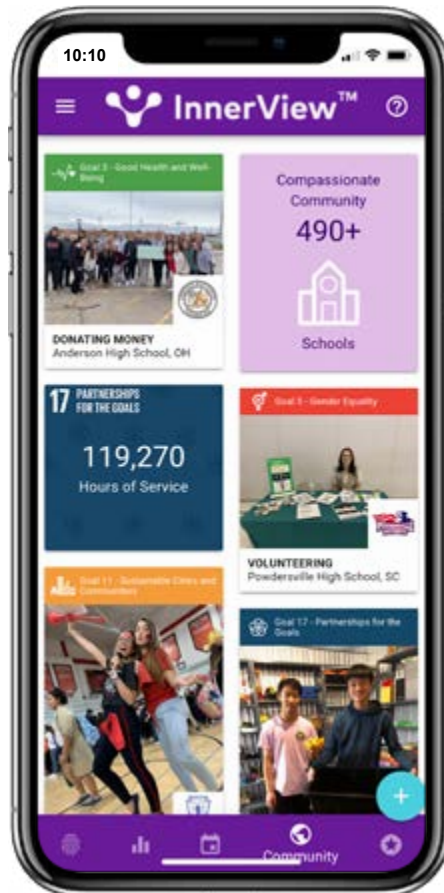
10:10

InnerView™

Goal 3 - Good Health and Well-Being

DONATING MONEY
Anderson High School, OH

Compassionate Community
490+
Schools

17 PARTNERSHIPS FOR THE GOALS
119,270
Hours of Service

Goal 5 - Gender Equality

VOLUNTEERING
Powdersville High School, SC

Goal 11 - Sustainable Cities and Communities

Goal 17 - Partnerships for the Goals

+

Community